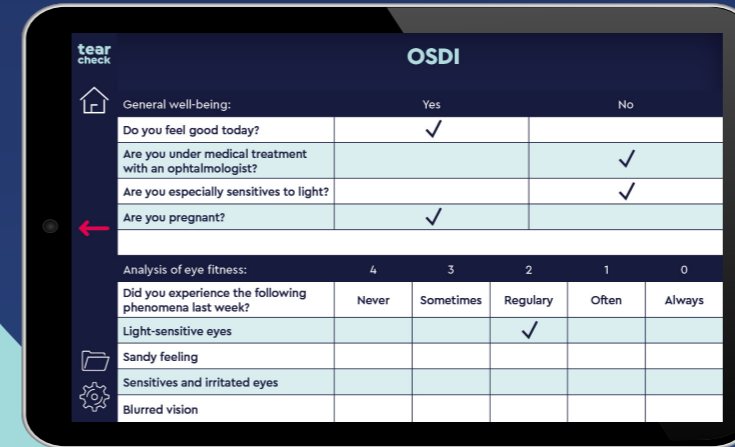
tear check

OSDI

| General well-being: | Yes | No |
|---|---|---|
| Do you feel good today? | ✓ | |
| Are you under medical treatment with an ophtalmologist? | | ✓ |
| Are you especially sensitives to light? | | ✓ |
| Are you pregnant? | ✓ | |

| Analysis of eye fitness: | 4 | 3 | 2 | 1 | 0 |
|---|---|---|---|---|---|
| Did you experience the following phenomena last week? | Never | Sometimes | Regulary | Often | Always |
| Light-sensitive eyes | | | ✓ | | |
| Sandy feeling | | | | | |
| Sensitives and irritated eyes | | | | | |
| Blurred vision | | | | | |